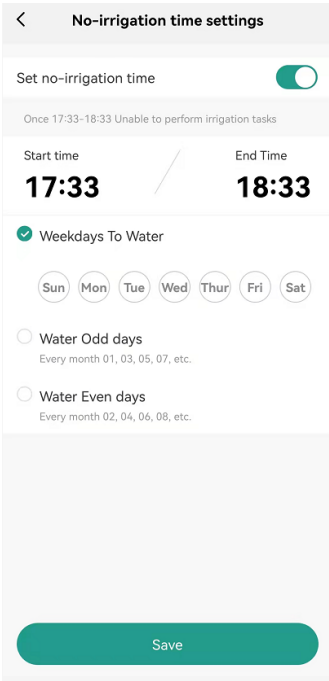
<

No-irrigation time settings

Set no-irrigation time

Once 17:33-18:33 Unable to perform irrigation tasks

Start time
17:33

End Time
18:33

Weekdays To Water

Sun Mon Tue Wed Thur Fri Sat

Water Odd days
Every month 01, 03, 05, 07, etc.

Water Even days
Every month 02, 04, 06, 08, etc.

Save